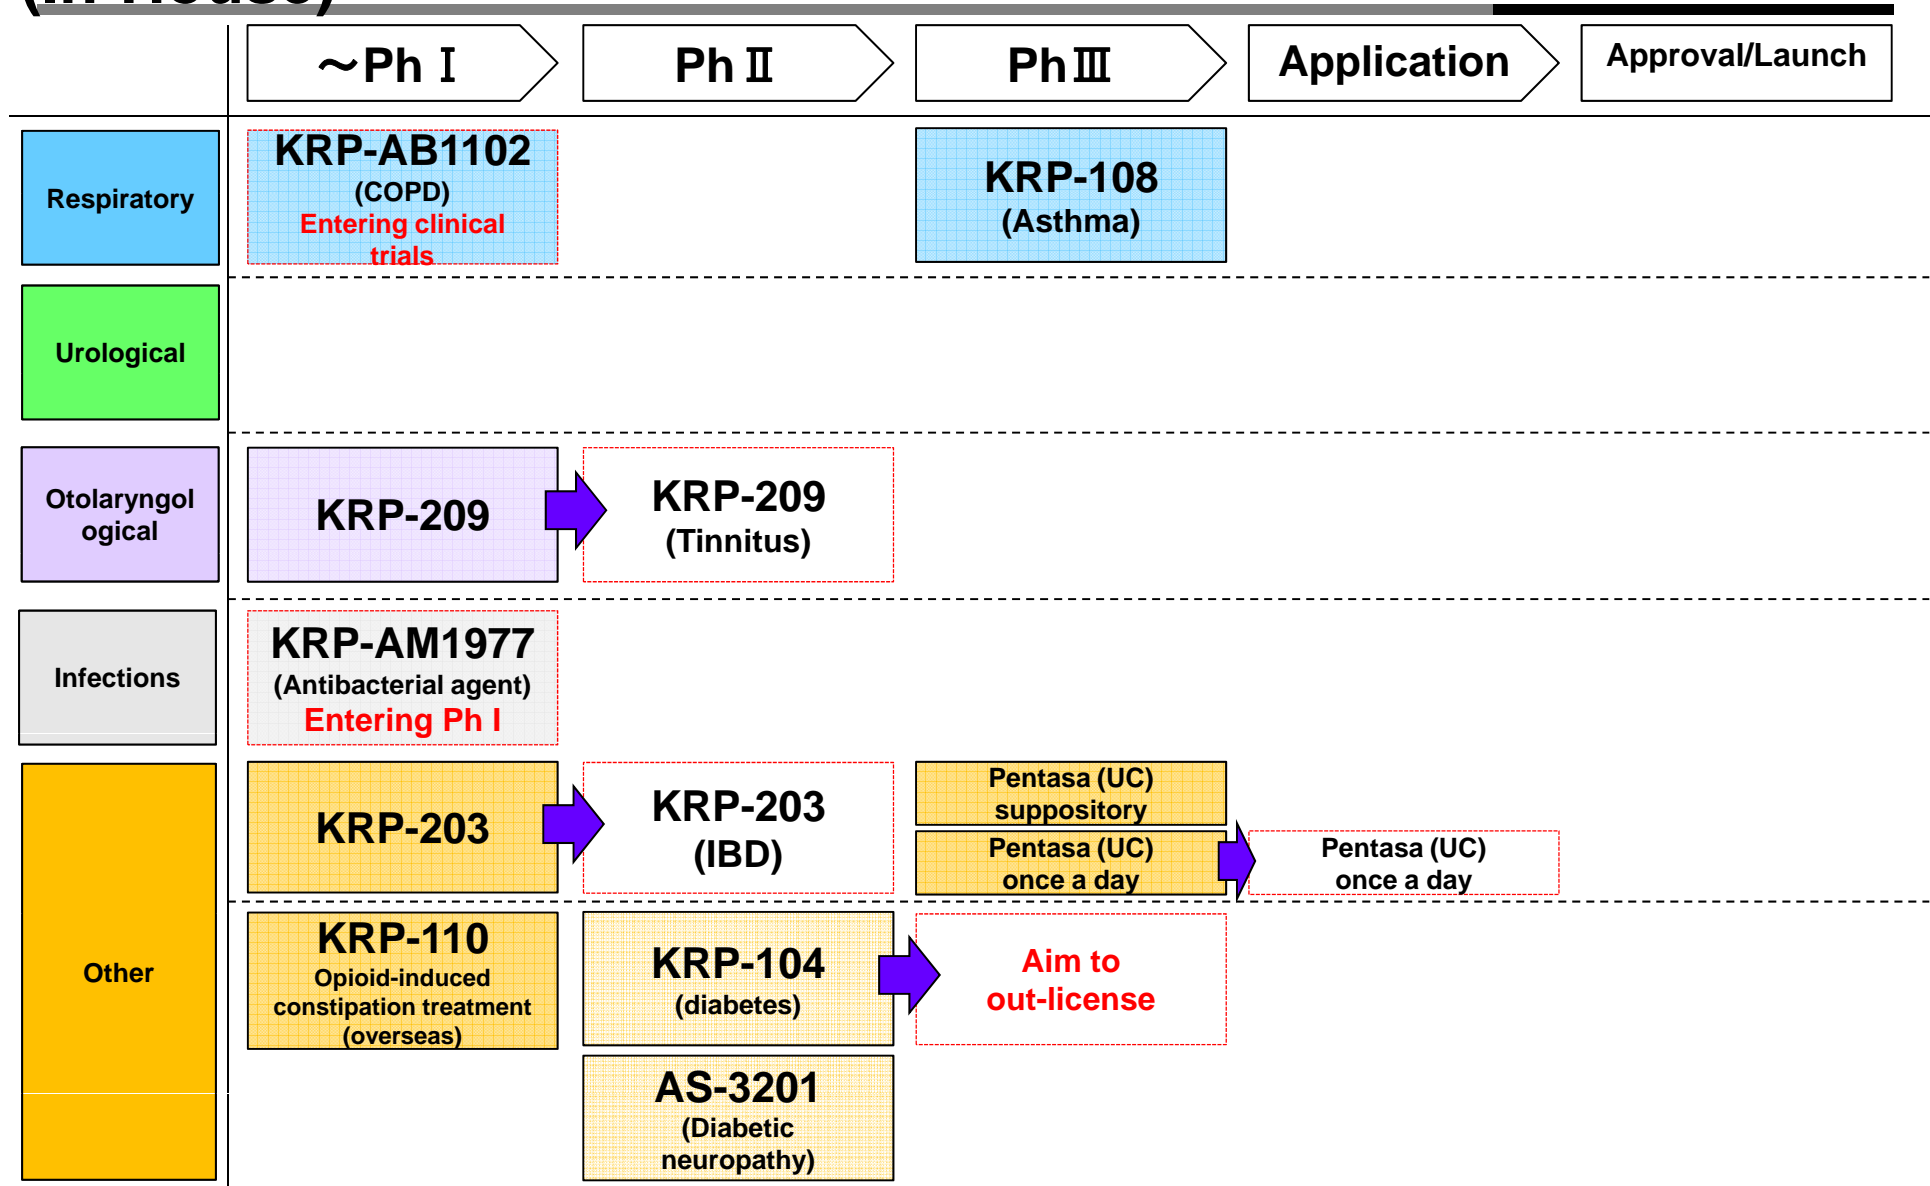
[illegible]

| | ～Ph I | Ph II | Ph III | Application | Approval/Launch |
|---|---|---|---|---|---|
| Respiratory | KRP-AB1102 (COPD) Entering clinical trials | | KRP-108 (Asthma) | | |
| Urological | | | | | |
| Otolaryngological | KRP-209 | KRP-209 (Tinnitus) | | | |
| Infections | KRP-AM1977 (Antibacterial agent) Entering Ph I | | | | |
| Other | KRP-203 | KRP-203 (IBD) | Pentasa (UC) suppository; Pentasa (UC) once a day | Pentasa (UC) once a day | |
| Other | KRP-110 Opioid-induced constipation treatment (overseas) | KRP-104 (diabetes) | Aim to out-license | | |
| Other | | AS-3201 (Diabetic neuropathy) | | | |